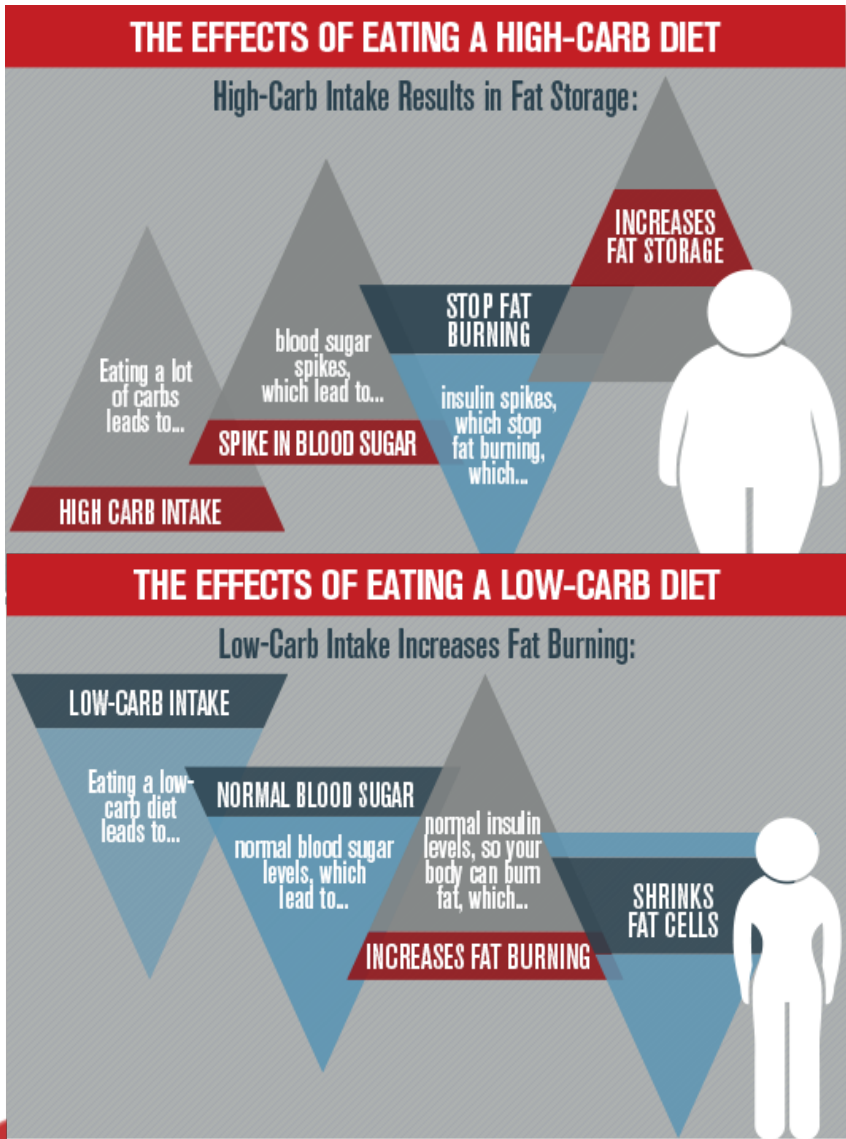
THE EFFECTS OF EATING A HIGH-CARB DIET

High-Carb Intake Results in Fat Storage:

Eating a lot of carbs leads to...

HIGH CARB INTAKE

blood sugar spikes, which lead to...

SPIKE IN BLOOD SUGAR

STOP FAT BURNING

insulin spikes, which stop fat burning, which...

INCREASES FAT STORAGE

THE EFFECTS OF EATING A LOW-CARB DIET

Low-Carb Intake Increases Fat Burning:

LOW-CARB INTAKE

Eating a low-carb diet leads to...

NORMAL BLOOD SUGAR

normal blood sugar levels, which lead to...

normal insulin levels, so your body can burn fat, which...

INCREASES FAT BURNING

SHRINKS FAT CELLS